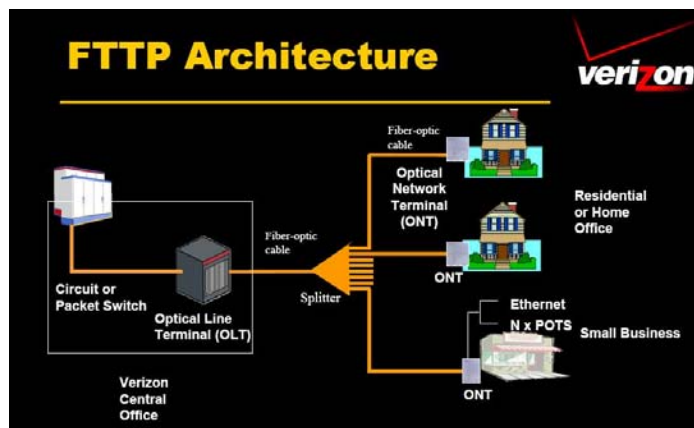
FTTP Architecture

verizon

Fiber-optic cable

Optical Network Terminal (ONT)

Residential or Home Office

Fiber-optic cable

ONT

Circuit or Packet Switch

Optical Line Terminal (OLT)

Splitter

Ethernet

N x POTS

Small Business

Verizon Central Office

ONT